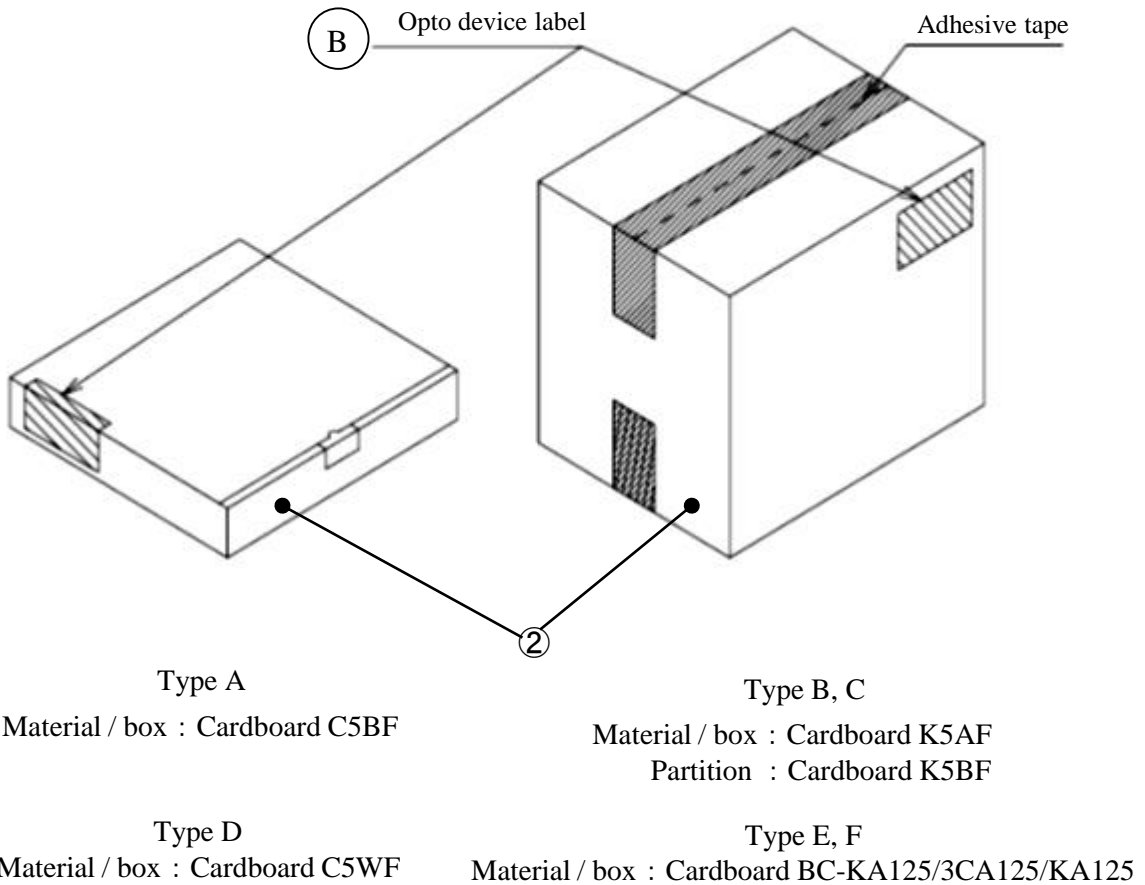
B

Opto device label

Adhesive tape

②

Type A
Material / box : Cardboard C5BF

Type B, C
Material / box : Cardboard K5AF
Partition : Cardboard K5BF

Type D
Material / box : Cardboard C5WF

Type E, F
Material / box : Cardboard BC-KA125/3CA125/KA125